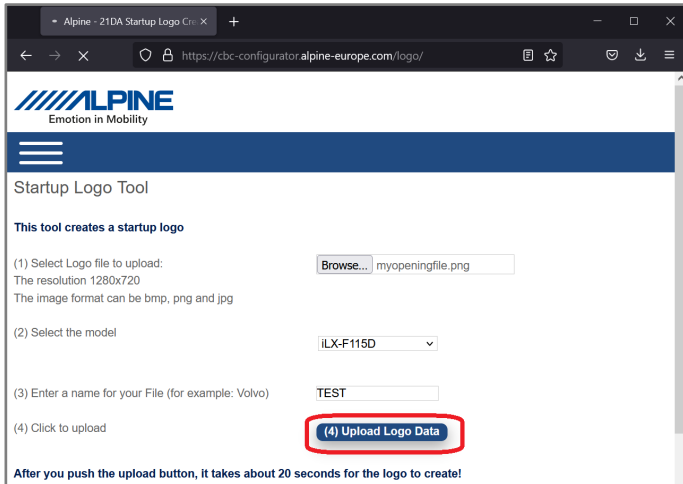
Alpine - 21DA Startup Logo Cre

https://cbc-configurator.alpine-europe.com/logo/

ALPINE
Emotion in Mobility

Startup Logo Tool

This tool creates a startup logo

(1) Select Logo file to upload:
The resolution 1280x720
The image format can be bmp, png and jpg

Browse... myopeningfile.png

(2) Select the model

iLX-F115D

(3) Enter a name for your File (for example: Volvo)

TEST

(4) Click to upload

(4) Upload Logo Data

After you push the upload button, it takes about 20 seconds for the logo to create!